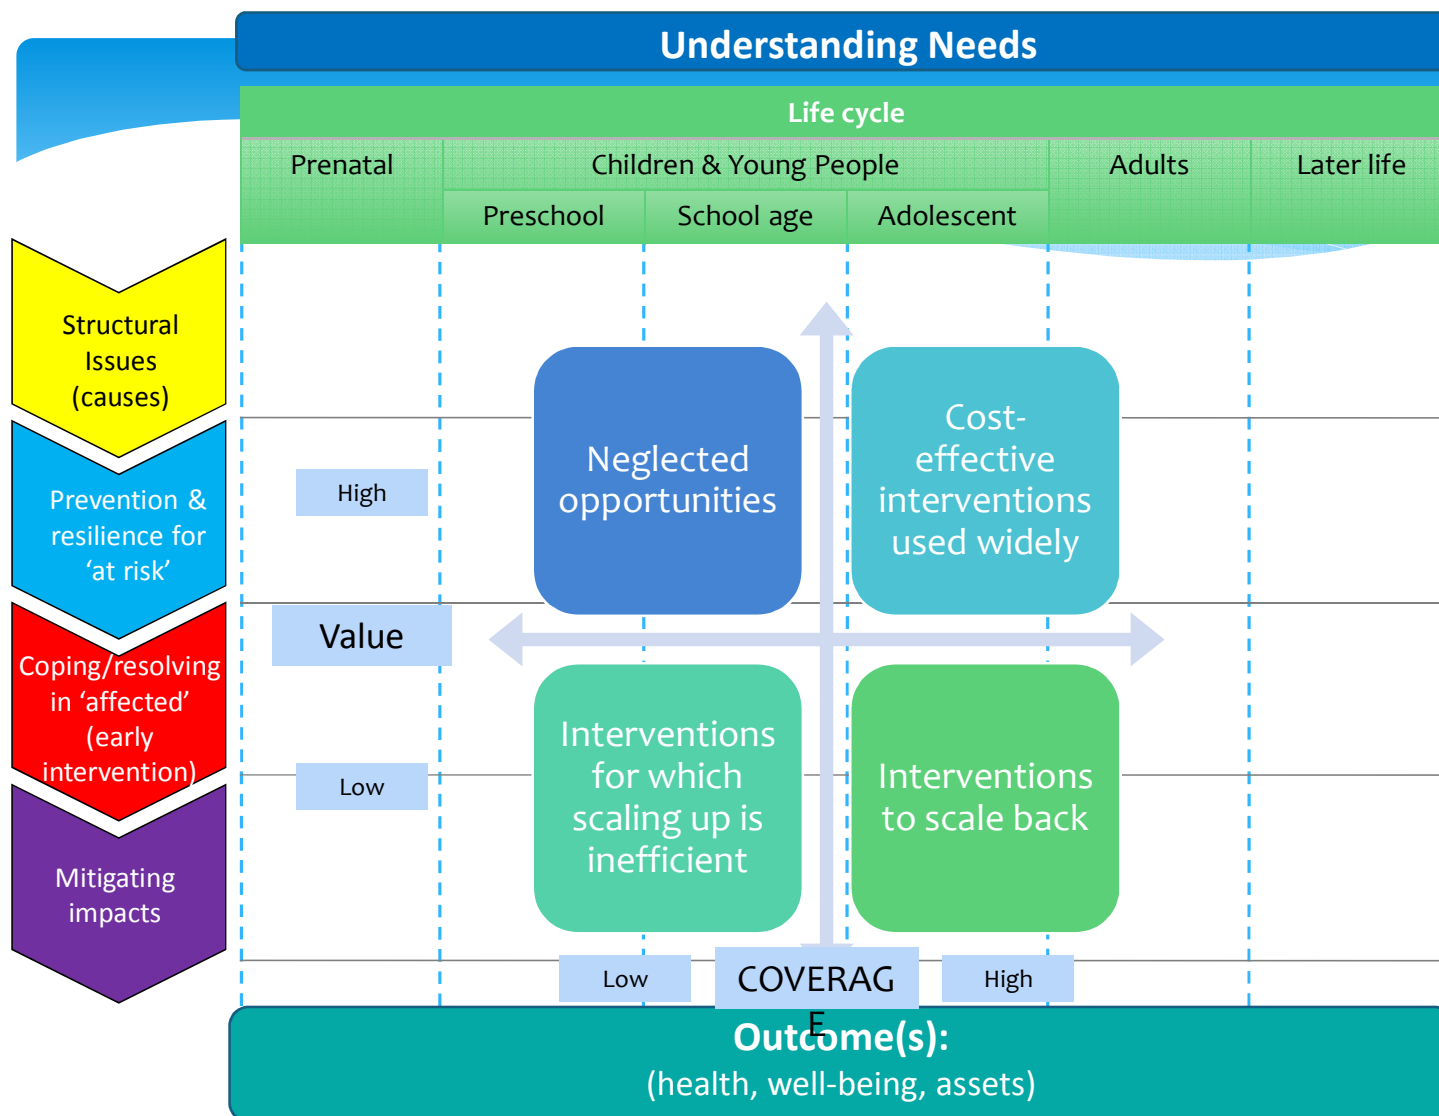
Understanding Needs

Life cycle

| Prenatal | Children & Young People | | | Adults | Later life |
|---|---|---|---|---|---|
| | Preschool | School age | Adolescent | | |

Structural Issues (causes)

Prevention & resilience for 'at risk'

Coping/resolving in 'affected' (early intervention)

Mitigating impacts

High

Value

Low

Neglected opportunities

Cost-effective interventions used widely

Interventions for which scaling up is inefficient

Interventions to scale back

Low

COVERAGE

High

Outcome(s):
(health, well-being, assets)